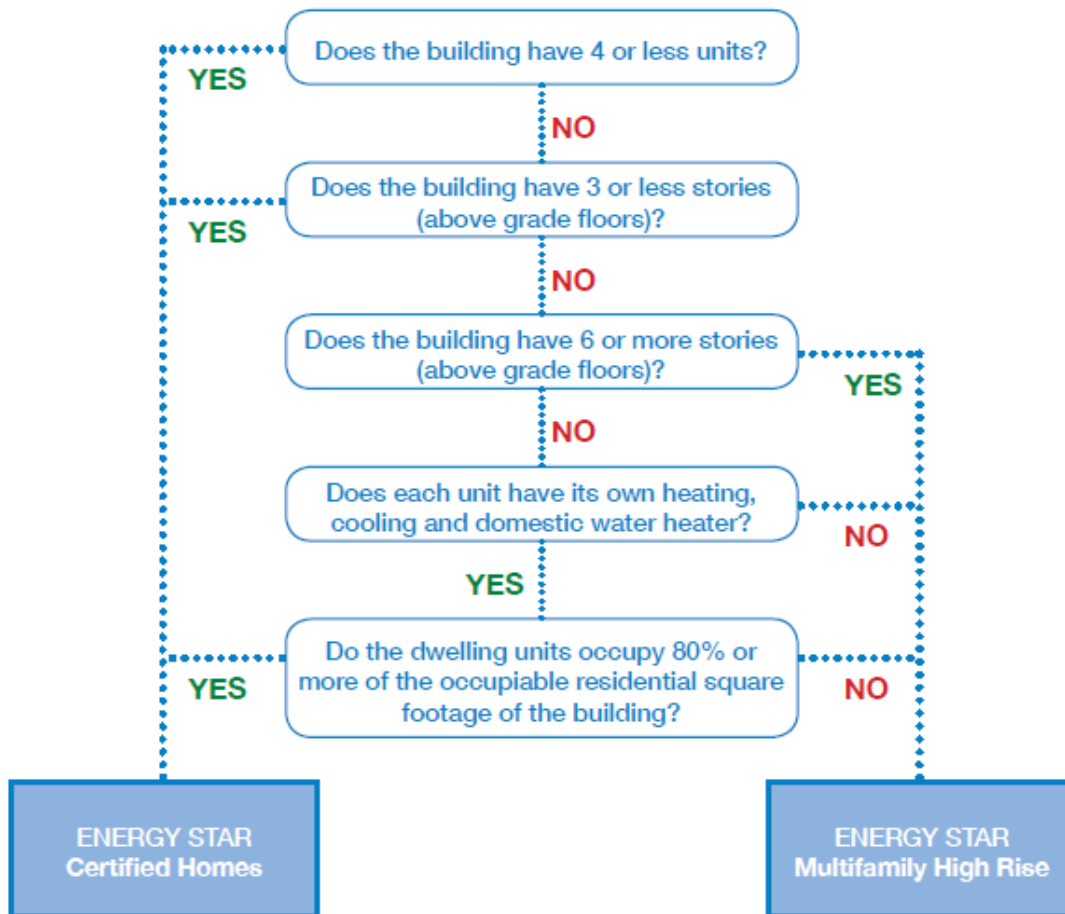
Does the building have 4 or less units?

YES

NO

Does the building have 3 or less stories (above grade floors)?

YES

NO

Does the building have 6 or more stories (above grade floors)?

YES

NO

Does each unit have its own heating, cooling and domestic water heater?

NO

YES

Do the dwelling units occupy 80% or more of the occupiable residential square footage of the building?

YES

NO

ENERGY STAR
Certified Homes

ENERGY STAR
Multifamily High Rise